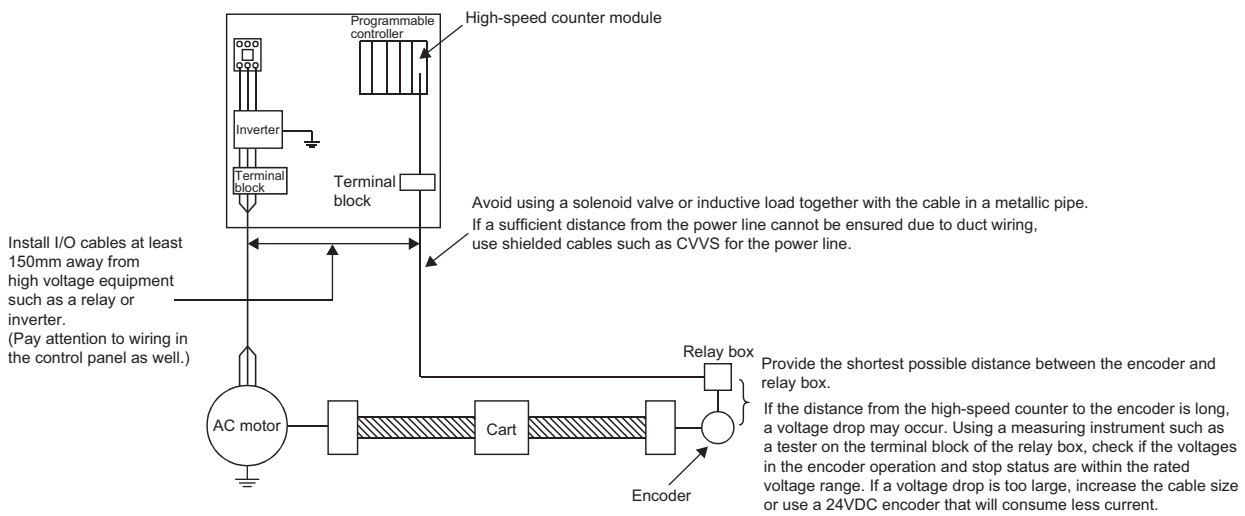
Programmable controller

High-speed counter module

Inverter

Terminal block

Terminal block

Avoid using a solenoid valve or inductive load together with the cable in a metallic pipe. If a sufficient distance from the power line cannot be ensured due to duct wiring, use shielded cables such as CVVS for the power line.

Install I/O cables at least 150mm away from high voltage equipment such as a relay or inverter. (Pay attention to wiring in the control panel as well.)

Relay box

Provide the shortest possible distance between the encoder and relay box.

If the distance from the high-speed counter to the encoder is long, a voltage drop may occur. Using a measuring instrument such as a tester on the terminal block of the relay box, check if the voltages in the encoder operation and stop status are within the rated voltage range. If a voltage drop is too large, increase the cable size or use a 24VDC encoder that will consume less current.

AC motor

Cart

Encoder